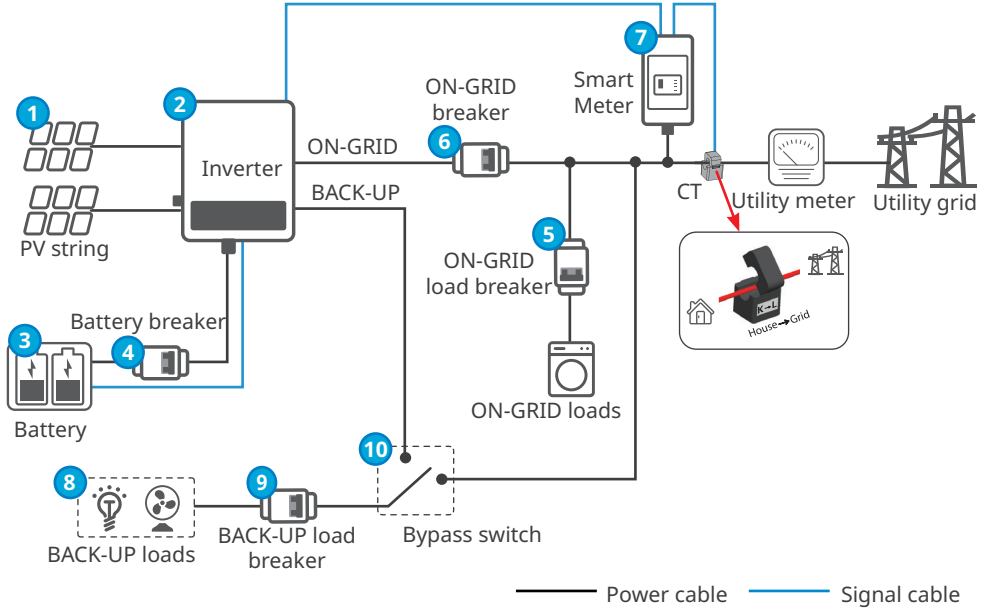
1
PV string

2
Inverter

3
Battery

4
Battery breaker

ON-GRID

BACK-UP

6
ON-GRID breaker

5
ON-GRID load breaker

ON-GRID loads

7
Smart Meter

CT

Utility meter

Utility grid

K→L
House→Grid

8
BACK-UP loads

9
BACK-UP load breaker

10
Bypass switch

Power cable
Signal cable